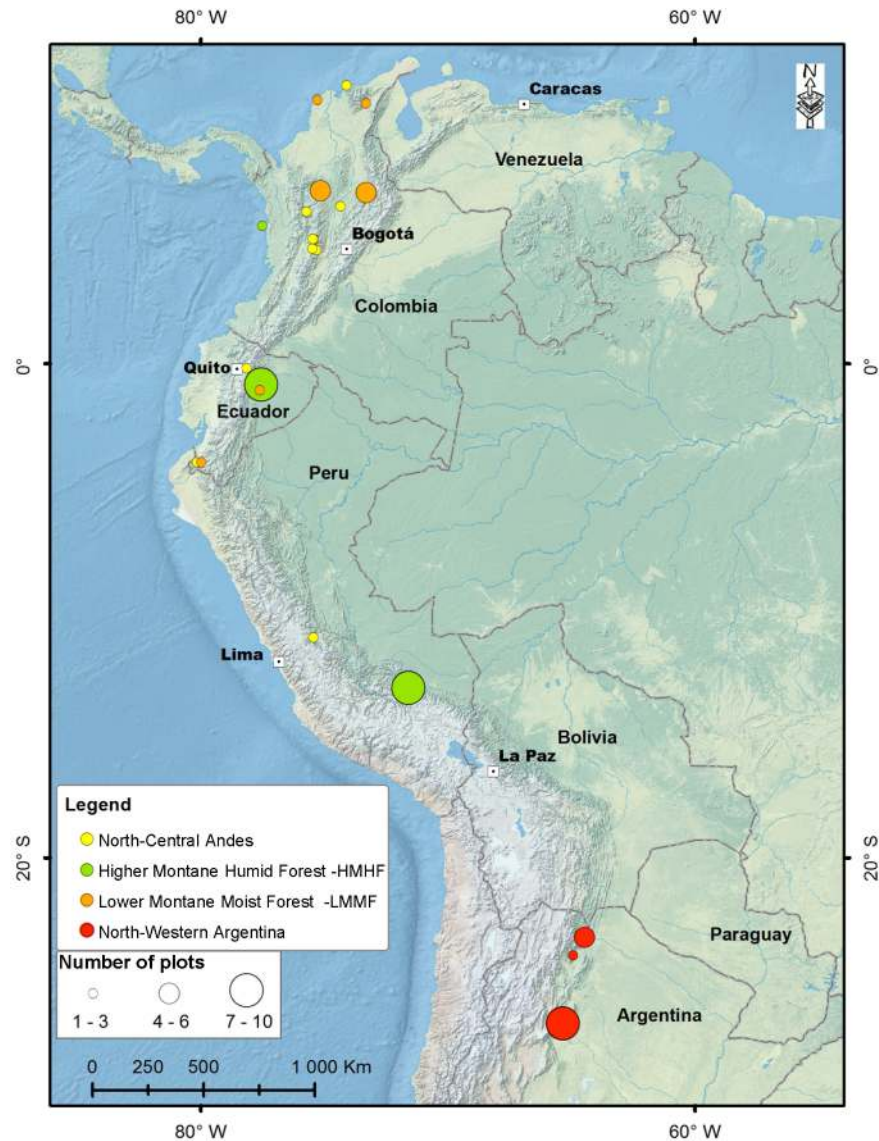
80° W

60° W

N

Caracas

Venezuela

Bogotá

Colombia

0°

0°

Quito

Ecuador

Peru

Lima

Bolivia

La Paz

Legend

North-Central Andes

Higher Montane Humid Forest -HMHF

Lower Montane Moist Forest -LMMF

North-Western Argentina

20° S

20° S

Paraguay

Number of plots

1 - 3

4 - 6

7 - 10

Argentina

0 250 500 1 000 Km

80° W

60° W